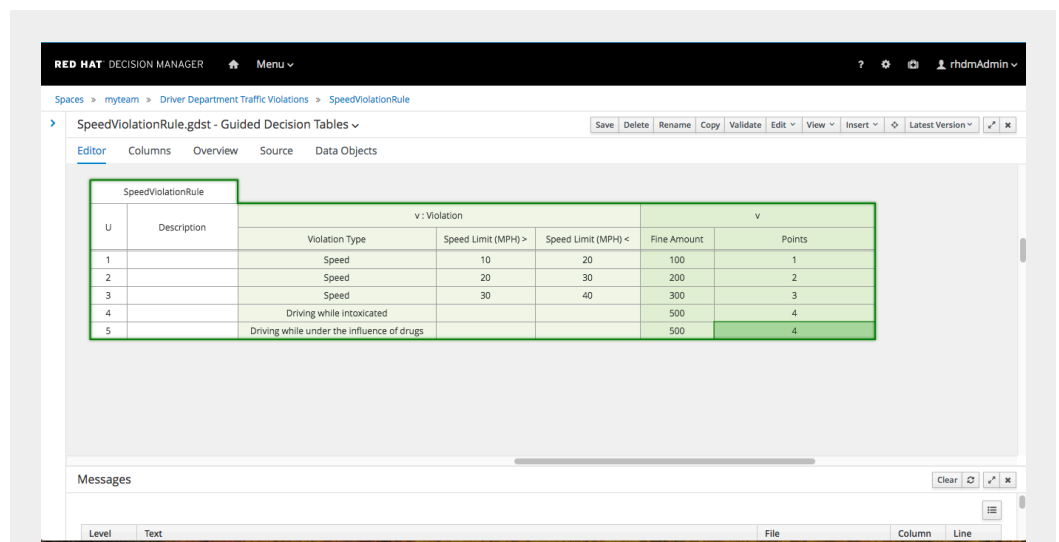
RED HAT DECISION MANAGER   Menu

?   rhdmAdmin

Spaces » myteam » Driver Department Traffic Violations » SpeedViolationRule

SpeedViolationRule.gdst - Guided Decision Tables

Save | Delete | Rename | Copy | Validate | Edit | View | Insert | Latest Version

Editor   Columns   Overview   Source   Data Objects

SpeedViolationRule

| U | Description | v : Violation | | | v | |
|---|---|---|---|---|---|---|
| | | Violation Type | Speed Limit (MPH) > | Speed Limit (MPH) < | Fine Amount | Points |
| 1 | | Speed | 10 | 20 | 100 | 1 |
| 2 | | Speed | 20 | 30 | 200 | 2 |
| 3 | | Speed | 30 | 40 | 300 | 3 |
| 4 | | Driving while intoxicated | | | 500 | 4 |
| 5 | | Driving while under the influence of drugs | | | 500 | 4 |

Messages

Clear

| Level | Text | File | Column | Line |
|---|---|---|---|---|